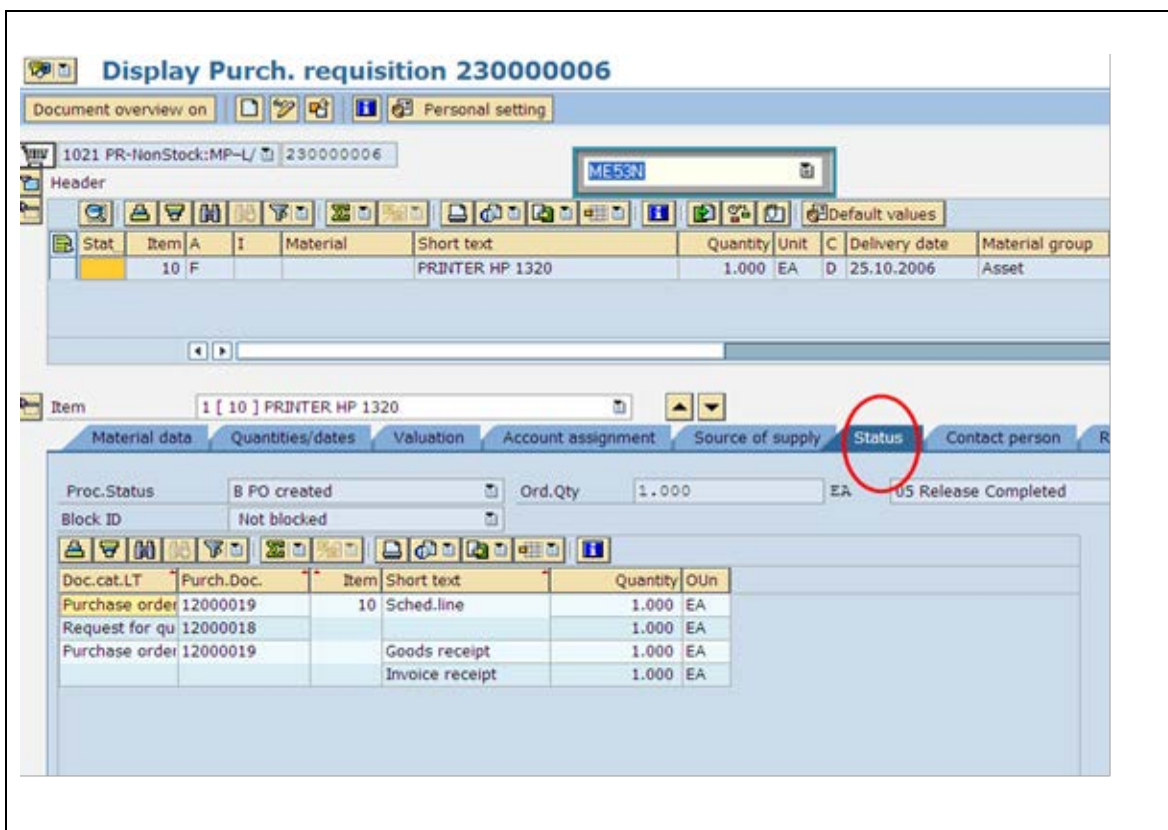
Display Purch. requisition 230000006

Document overview on | Personal setting

1021 PR-NonStock:MP-L/ 230000006

ME53N

Header

Default values

| Stat | Item | A | I | Material | Short text | Quantity | Unit | C | Delivery date | Material group |
|---|---|---|---|---|---|---|---|---|---|---|
| | 10 | F | | | PRINTER HP 1320 | 1.000 | EA | D | 25.10.2006 | Asset |

Item 1 [ 10 ] PRINTER HP 1320

Material data | Quantities/dates | Valuation | Account assignment | Source of supply | Status | Contact person | R

Proc.Status B PO created Ord.Qty 1.000 EA 05 Release Completed

Block ID Not blocked

| Doc.cat.LT | Purch.Doc. | Item | Short text | Quantity | OUn |
|---|---|---|---|---|---|
| Purchase order | 12000019 | 10 | Sched.line | 1.000 | EA |
| Request for qu | 12000018 | | | 1.000 | EA |
| Purchase order | 12000019 | | Goods receipt | 1.000 | EA |
| | | | Invoice receipt | 1.000 | EA |